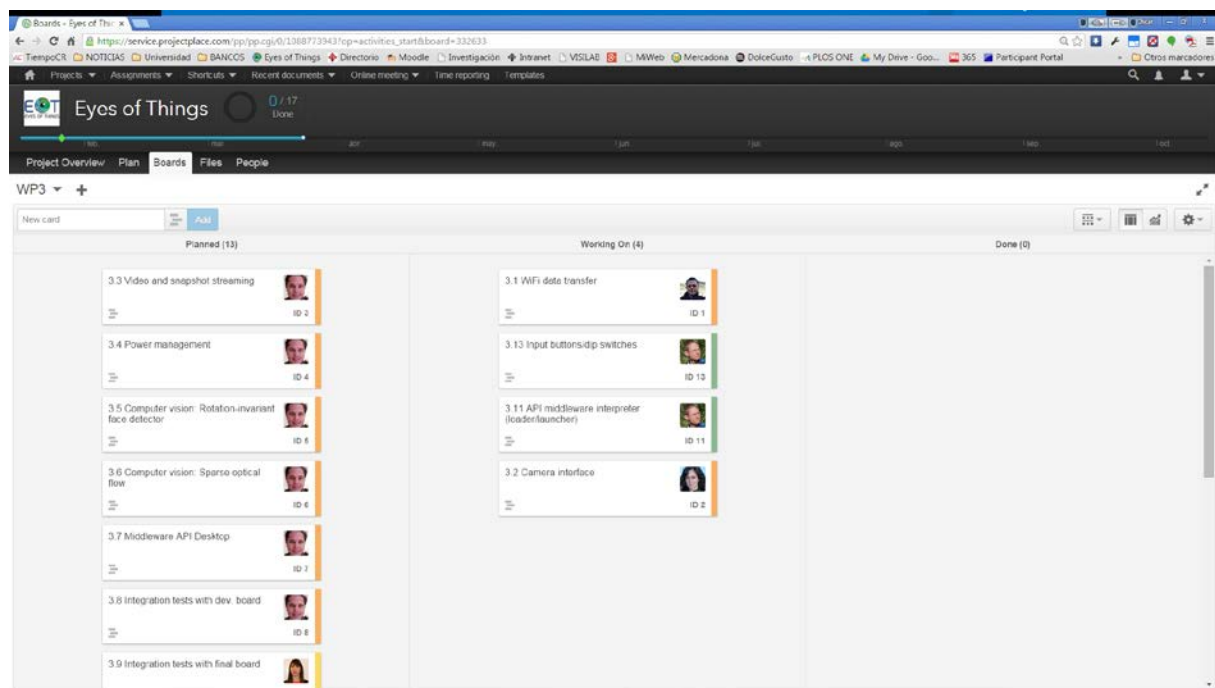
Boards - Eyes of Thi: ×

https://service.projectplace.com/pp/pp.cgi/0/1388773943?op=activities_start&board=332633

TiempoCR NOTICIAS Universidad BANCOS Eyes of Things Directorio Moodle Investigación Intranet VISILAB MiWeb Mercadona DolceGusto PLOS ONE My Drive - Goo... 365 Participant Portal Otros marcadores

Projects ▾ Assignments ▾ Shortcuts ▾ Recent documents ▾ Online meeting ▾ Time reporting Templates

Eyes of Things 0 / 17 Done

feb mar abr may 1 jun 1 jul ago 1 sep 1 oct

Project Overview Plan Boards Files People

WP3 ▾ +

New card Add

Planned (13)

3.3 Video and snapshot streaming
ID 2

3.4 Power management
ID 4

3.5 Computer vision: Rotation-invariant face detector
ID 5

3.6 Computer vision: Sparse optical flow
ID 6

3.7 Middleware API Desktop
ID 7

3.8 Integration tests with dev. board
ID 8

3.9 Integration tests with final board

Working On (4)

3.1 WiFi data transfer
ID 1

3.13 Input buttons/dip switches
ID 13

3.11 API middleware interpreter (loader/launcher)
ID 11

3.2 Camera interface
ID 2

Done (0)